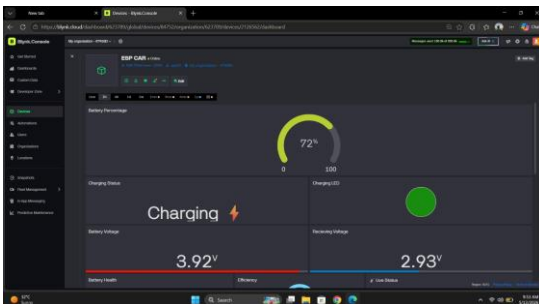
New tab

Devices - Blynk.Console

https://blynk.cloud/dashboard/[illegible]

Blynk.Console

My organization - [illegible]

Get Started

Dashboards

Custom Dash

Developer Zone

Devices

Automations

Users

Organizations

Locations

In-reports

Fleet Management

In-App Messaging

Predictive Maintenance

ESP CAR

Battery Percentage

72%

0

100

Charging Status

Charging

Charging LED

Battery Voltage

3.92V

Receiving Voltage

2.93V

Battery Health

Efficiency

Live Status

Search